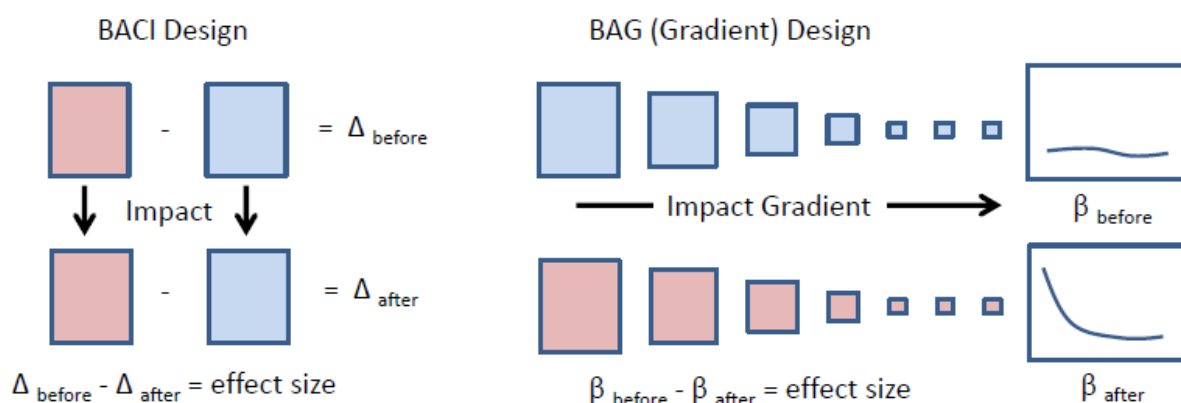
BACI Design

- $= \Delta_{\text{before}}$

Impact

- $= \Delta_{\text{after}}$

$\Delta_{\text{before}} - \Delta_{\text{after}}$ = effect size

BAG (Gradient) Design

Impact Gradient

$\beta_{\text{before}}$

$\beta_{\text{before}} - \beta_{\text{after}}$ = effect size

$\beta_{\text{after}}$